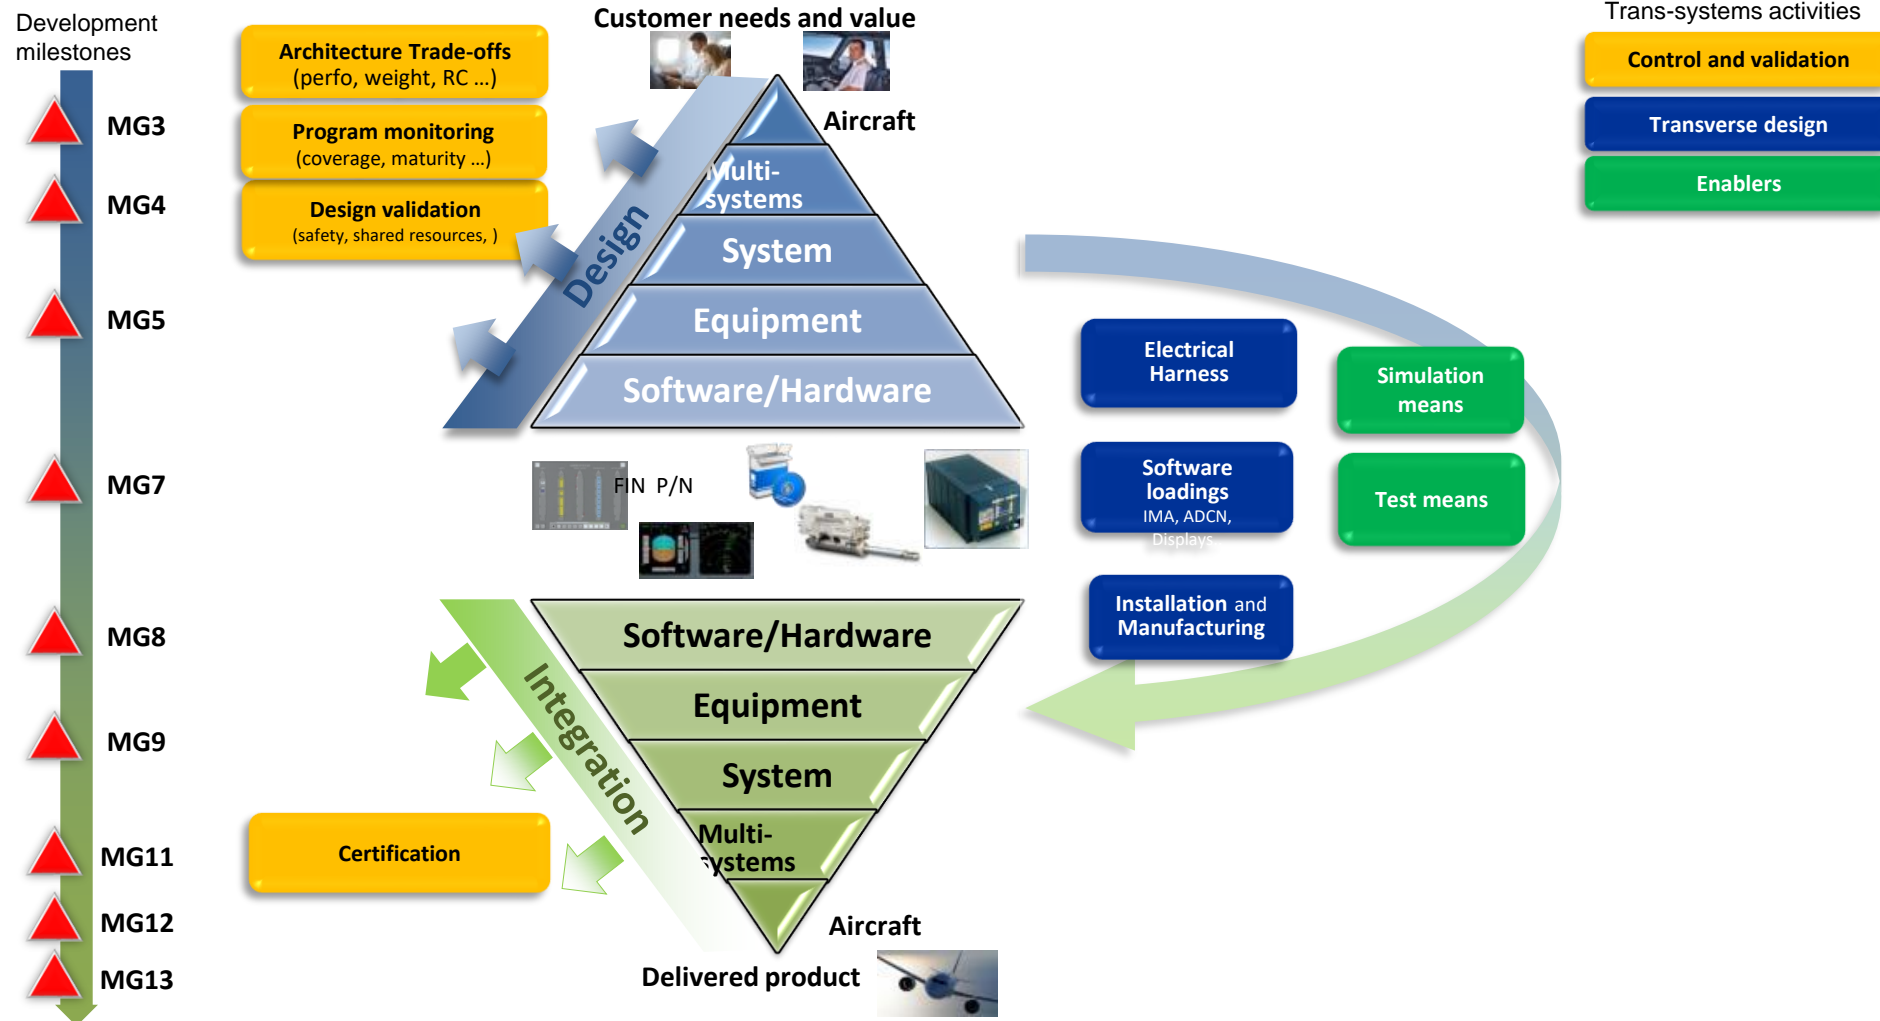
Development milestones

MG3
MG4
MG5
MG7
MG8
MG9
MG11
MG12
MG13

Architecture Trade-offs
(perfo, weight, RC …)

Program monitoring
(coverage, maturity …)

Design validation
(safety, shared resources, )

Customer needs and value

Aircraft
Multi-systems
System
Equipment
Software/Hardware

Design

Trans-systems activities

Control and validation

Transverse design

Enablers

Electrical Harness

Simulation means

Software loadings
IMA, ADCN, Displays

Test means

Installation and Manufacturing

FIN P/N

Software/Hardware
Equipment
System
Multi-systems
Aircraft

Integration

Certification

Delivered product